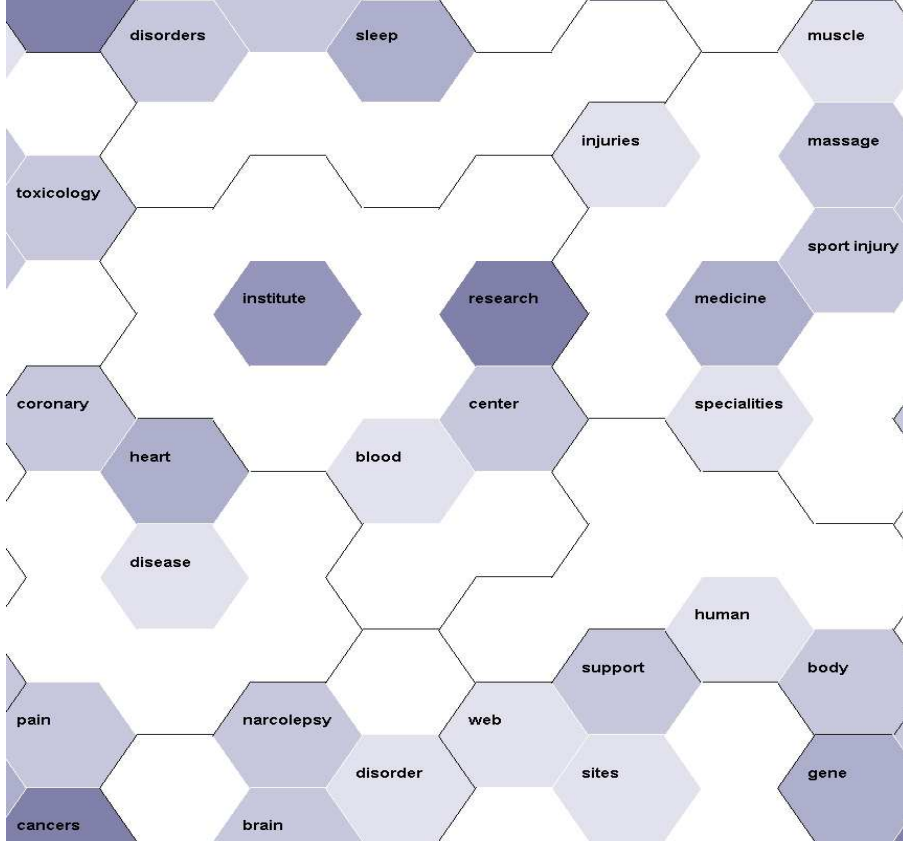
disorders
sleep
muscle
injuries
massage
toxicology
sport injury
institute
research
medicine
coronary
center
specialities
heart
blood
disease
human
support
body
pain
narcolepsy
web
disorder
sites
gene
cancers
brain